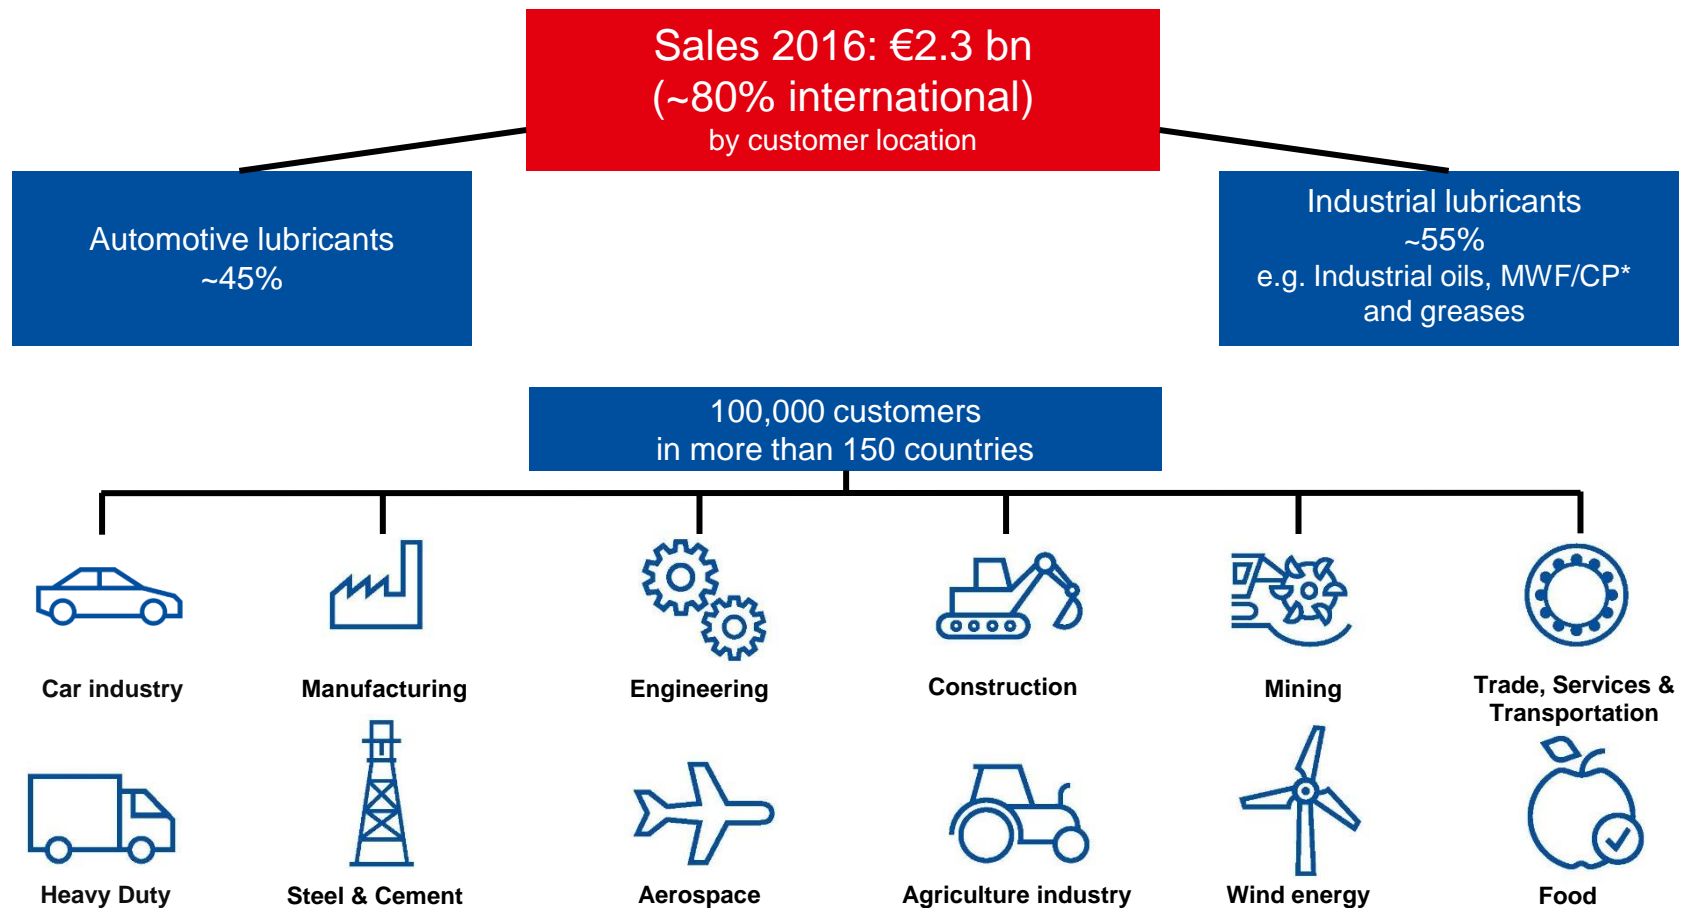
Sales 2016: €2.3 bn
(~80% international)
by customer location

Automotive lubricants
~45%

Industrial lubricants
~55%
e.g. Industrial oils, MWF/CP*
and greases

100,000 customers
in more than 150 countries

Car industry

Manufacturing

Engineering

Construction

Mining

Trade, Services &
Transportation

Heavy Duty

Steel & Cement

Aerospace

Agriculture industry

Wind energy

Food